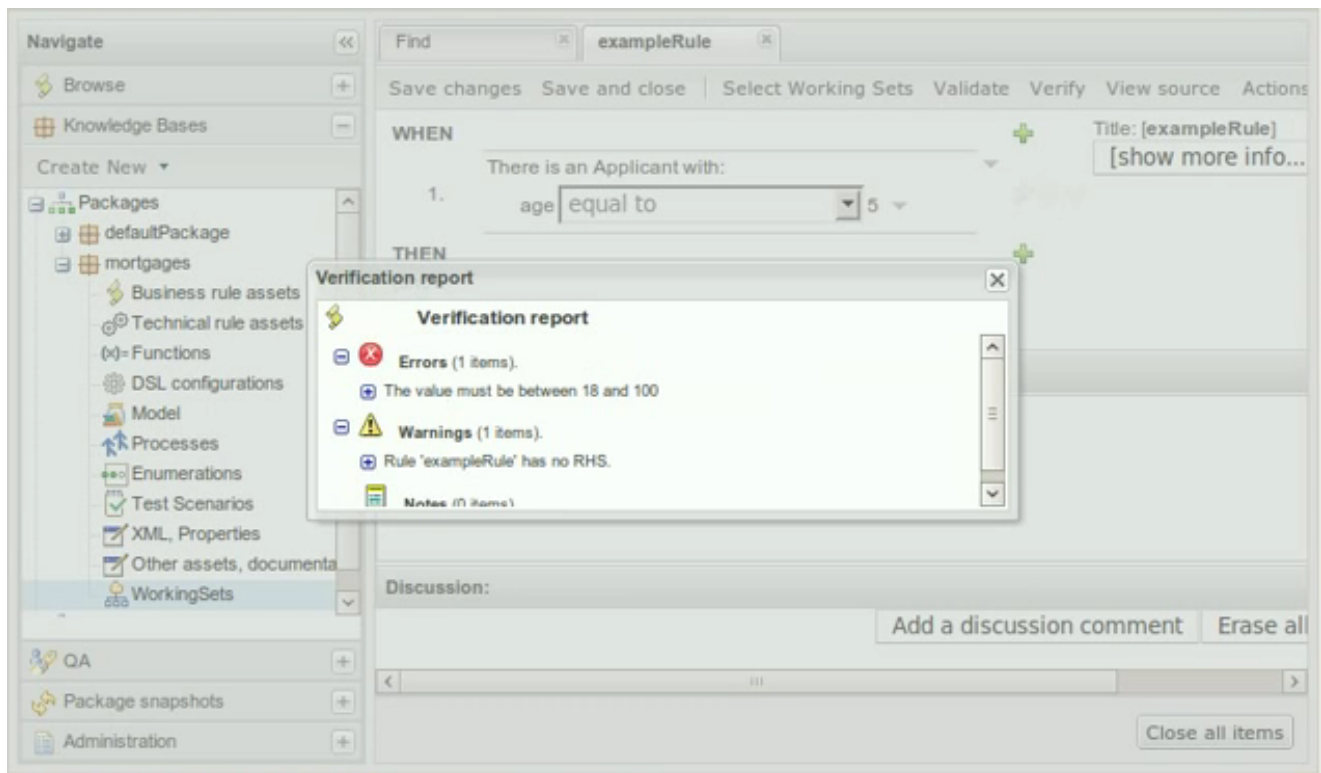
Navigate

Browse

Knowledge Bases

Create New ▾

Packages

defaultPackage

mortgages

Business rule assets

Technical rule assets

(x)= Functions

DSL configurations

Model

Processes

Enumerations

Test Scenarios

XML, Properties

Other assets, documenta

WorkingSets

QA

Package snapshots

Administration

Find

exampleRule

Save changes Save and close Select Working Sets Validate Verify View source Actions

WHEN

There is an Applicant with:

1. age equal to 5

THEN

Title: [exampleRule]

[show more info...

Verification report

Verification report

Errors (1 items).

The value must be between 18 and 100

Warnings (1 items).

Rule 'exampleRule' has no RHS.

Notes (0 items)

Discussion:

Add a discussion comment Erase all

Close all items